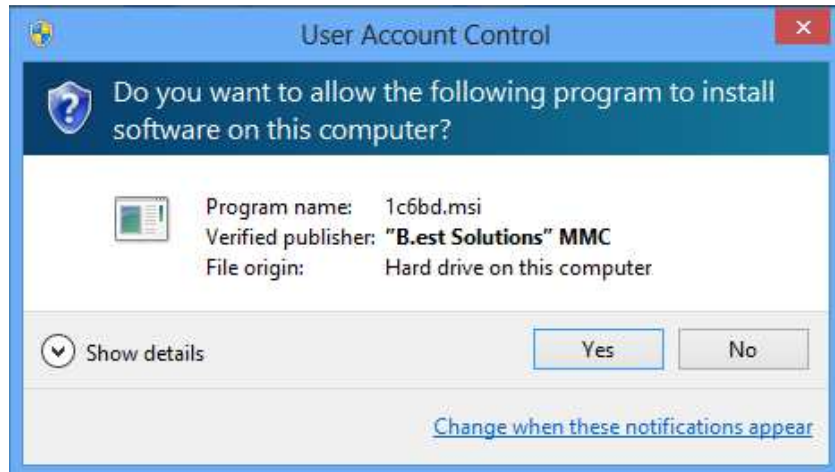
User Account Control

Do you want to allow the following program to install software on this computer?

| | |
|---|---|
| Program name: | 1c6bd.msi |
| Verified publisher: | "B.est Solutions" MMC |
| File origin: | Hard drive on this computer |

Show details

Yes

No

Change when these notifications appear